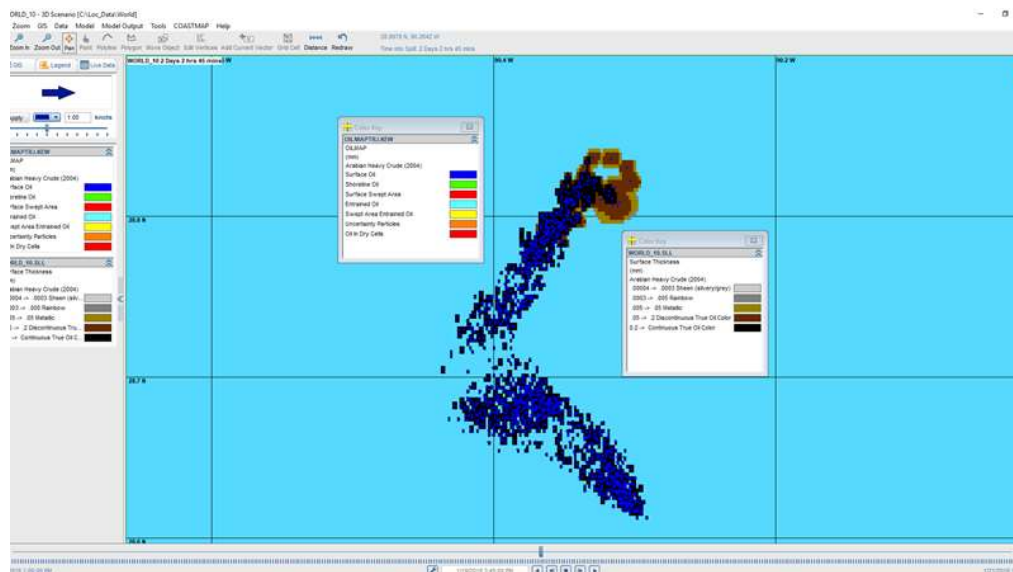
DRLD_10 - 3D Scenario [C:\Loc_Data\World]

Zoom GIS Data Model Model Output Tools COASTMAP Help

Zoom In Zoom Out Pan Point Polyline Polygon Move Object Edit Vertices Add Current Vector Grid Cell Distance Redraw

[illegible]
Time into Spill: 2 Days 2 hrs 45 mins

Legend Live Data

1.00 knots

OILMAPTILLKEW
MAP
Arabian Heavy Crude (2004)
Surface Oil
Shoreline Oil
Surface Swept Area
Entrained Oil
Swept Area Entrained Oil
Uncertainty Particles
Oil in Dry Cells

WORLD_10.GLL
Surface Thickness
Arabian Heavy Crude (2004)
.00004 -> .0003 Sheen (silv...
.0003 -> .005 Rainbow
.005 -> .05 Metallic
.05 -> .2 Discontinuous True...
.2 -> Continuous True Oil C...

WORLD_10 2 Days 2 hrs 45 mins W

90.4 W

90.2 W

28.8 N

28.7 N

28.6 N

Color Key
OILMAPTILLKEW
OILMAP
(mm)
Arabian Heavy Crude (2004)
Surface Oil
Shoreline Oil
Surface Swept Area
Entrained Oil
Swept Area Entrained Oil
Uncertainty Particles
Oil in Dry Cells

Color Key
WORLD_10.GLL
Surface Thickness
(mm)
Arabian Heavy Crude (2004)
.00004 -> .0003 Sheen (silvery/grey)
.0003 -> .005 Rainbow
.005 -> .05 Metallic
.05 -> .2 Discontinuous True Oil Color
0.2 -> Continuous True Oil Color

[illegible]